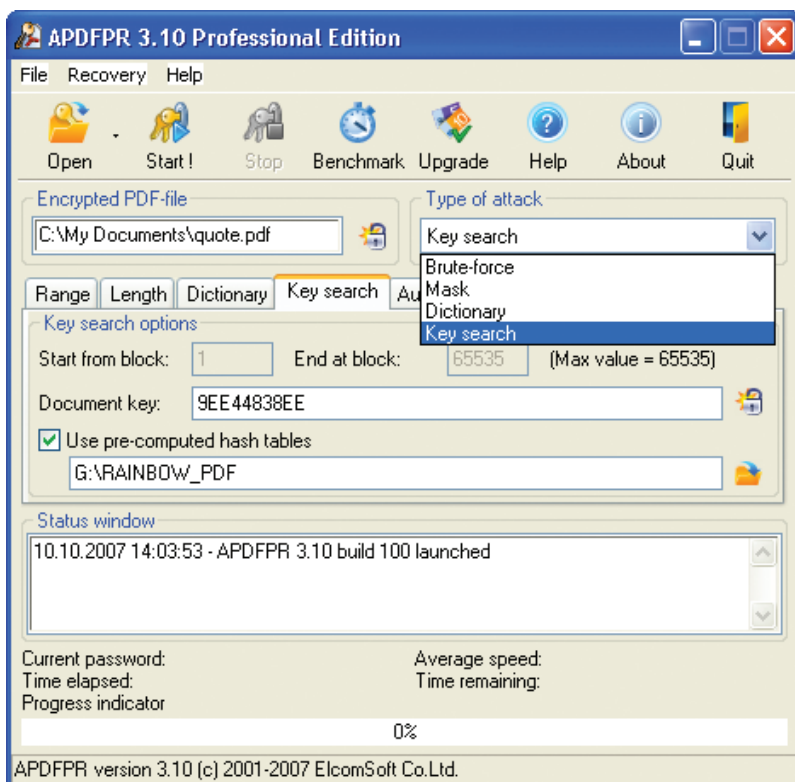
APDFPR 3.10 Professional Edition

File Recovery Help

Open Start ! Stop Benchmark Upgrade Help About Quit

Encrypted PDF-file
C:\My Documents\quote.pdf

Type of attack
Key search
Brute-force
Mask
Dictionary
Key search

Range Length Dictionary Key search Au

Key search options
Start from block: 1 End at block: 65535 (Max value = 65535)
Document key: 9EE44838EE
Use pre-computed hash tables
G:\RAINBOW_PDF

Status window
10.10.2007 14:03:53 - APDFPR 3.10 build 100 launched

Current password:
Time elapsed:
Progress indicator
Average speed:
Time remaining:

0%

APDFPR version 3.10 (c) 2001-2007 ElcomSoft Co.Ltd.